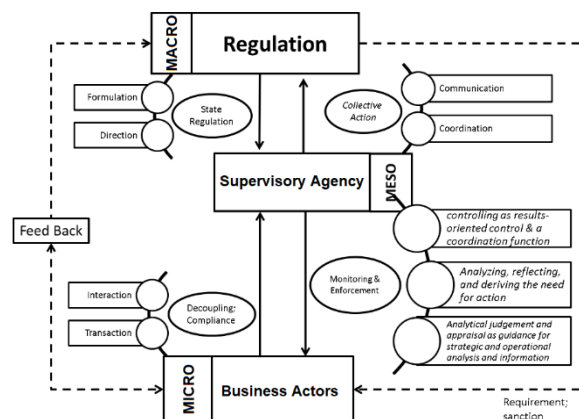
MACRO
Regulation

Formulation
Direction
State Regulation

Collective Action
Communication
Coordination

Supervisory Agency
MESO

Feed Back

controlling as results-oriented control & a coordination function

Monitoring & Enforcement

Analyzing, reflecting, and deriving the need for action

Interaction
Transaction
Decoupling; Compliance

Analytical judgement and appraisal as guidance for strategic and operational analysis and information

MICRO
Business Actors

Requirement; sanction